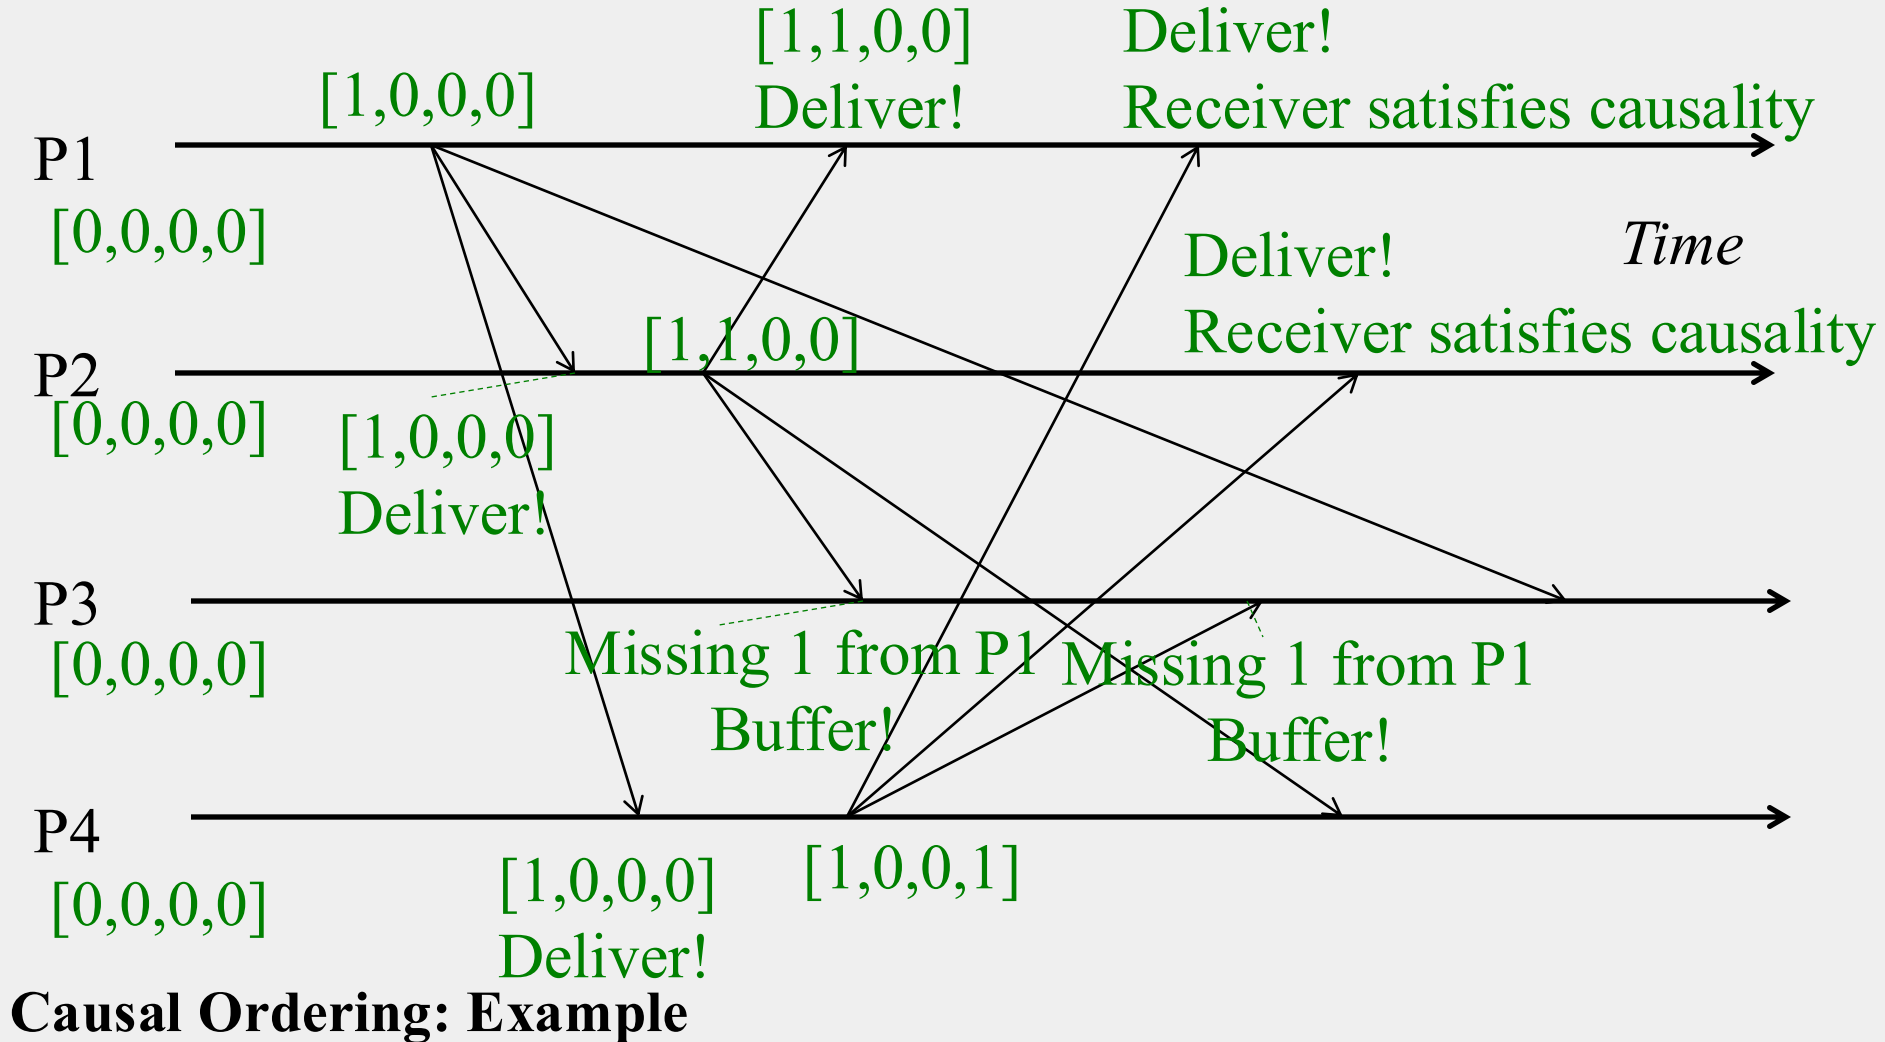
[1,1,0,0]
Deliver!

Deliver!
Receiver satisfies causality

[1,0,0,0]

P1
[0,0,0,0]

Time

Deliver!
Receiver satisfies causality

[1,1,0,0]

P2
[0,0,0,0]

[1,0,0,0]
Deliver!

P3
[0,0,0,0]

Missing 1 from P1
Buffer!

Missing 1 from P1
Buffer!

P4
[0,0,0,0]

[1,0,0,0]
Deliver!

[1,0,0,1]

Causal Ordering: Example